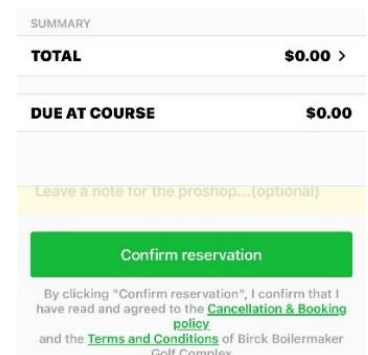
SUMMARY

TOTAL $0.00 >

DUE AT COURSE $0.00

Leave a note for the proshop...(optional)

Confirm reservation

By clicking "Confirm reservation", I confirm that I have read and agreed to the Cancellation & Booking policy and the Terms and Conditions of Birck Boilermaker Golf Complex